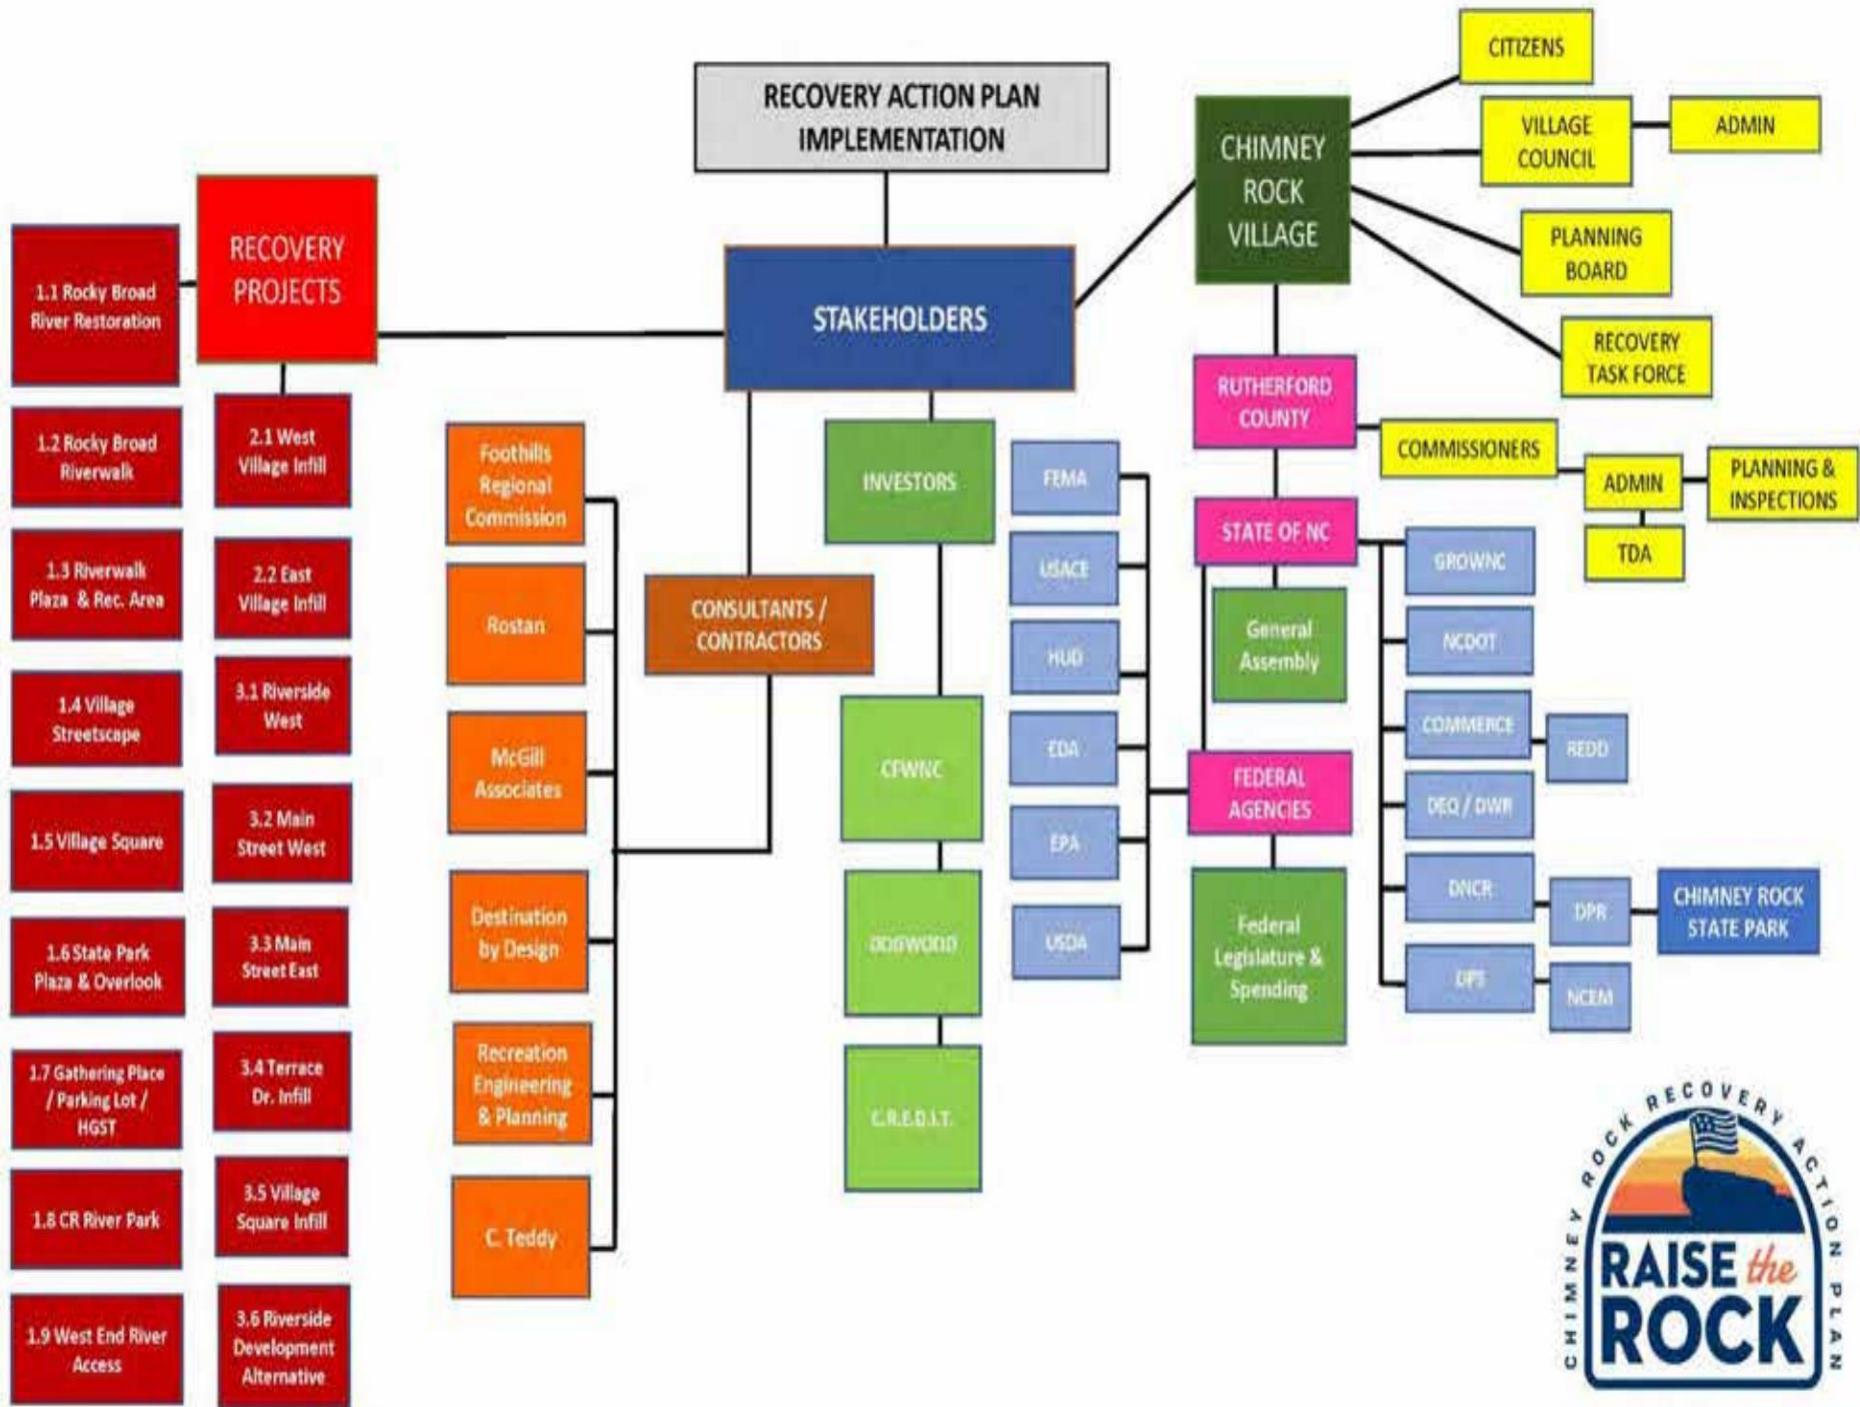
RECOVERY ACTION PLAN IMPLEMENTATION

STAKEHOLDERS

RECOVERY PROJECTS

1.1 Rocky Broad River Restoration

1.2 Rocky Broad Riverwalk

1.3 Riverwalk Plaza & Rec. Area

1.4 Village Streetscape

1.5 Village Square

1.6 State Park Plaza & Overlook

1.7 Gathering Place / Parking Lot / HGST

1.8 CR River Park

1.9 West End River Access

2.1 West Village Infill

2.2 East Village Infill

3.1 Riverside West

3.2 Main Street West

3.3 Main Street East

3.4 Terrace Dr. Infill

3.5 Village Square Infill

3.6 Riverside Development Alternative

CONSULTANTS / CONTRACTORS

Foothills Regional Commission

Rostan

McGill Associates

Destination by Design

Recreation Engineering & Planning

C. Teddy

INVESTORS

CFWNC

DOGWOOD

C.R.E.D.I.T.

FEMA

USACE

HUD

EDA

EPA

USDA

CHIMNEY ROCK VILLAGE

CITIZENS

VILLAGE COUNCIL

ADMIN

PLANNING BOARD

RECOVERY TASK FORCE

RUTHERFORD COUNTY

COMMISSIONERS

ADMIN

PLANNING & INSPECTIONS

TDA

STATE OF NC

General Assembly

GROWNC

NCDOT

COMMERCE

REDD

DEQ / DWR

DNCR

DPR

CHIMNEY ROCK STATE PARK

DPS

NCEM

FEDERAL AGENCIES

Federal Legislature & Spending

CHIMNEY ROCK RECOVERY ACTION PLAN

RAISE the ROCK